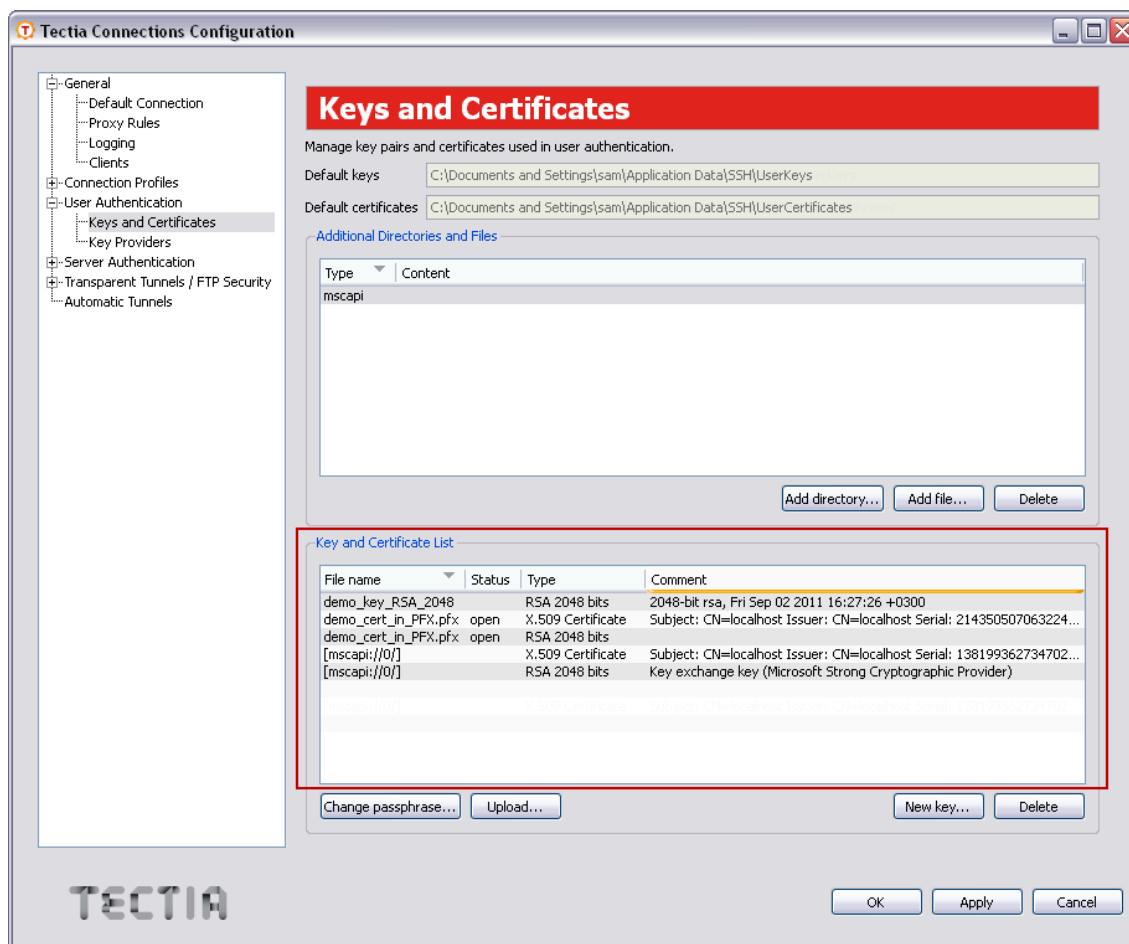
Tectia Connections Configuration

General
Default Connection
Proxy Rules
Logging
Clients
Connection Profiles
User Authentication
Keys and Certificates
Key Providers
Server Authentication
Transparent Tunnels / FTP Security
Automatic Tunnels

Keys and Certificates

Manage key pairs and certificates used in user authentication.

Default keys C:\Documents and Settings\sam\Application Data\SSH\UserKeys

Default certificates C:\Documents and Settings\sam\Application Data\SSH\UserCertificates

Additional Directories and Files

| Type | Content |
|---|---|
| mscapi | |

Add directory... Add file... Delete

Key and Certificate List

| File name | Status | Type | Comment |
|---|---|---|---|
| demo_key_RSA_2048 | | RSA 2048 bits | 2048-bit rsa, Fri Sep 02 2011 16:27:26 +0300 |
| demo_cert_in_PFX.pfx | open | X.509 Certificate | Subject: CN=localhost Issuer: CN=localhost Serial: 214350507063224... |
| demo_cert_in_PFX.pfx | open | RSA 2048 bits | |
| [mscapi://0/] | | X.509 Certificate | Subject: CN=localhost Issuer: CN=localhost Serial: 138199362734702... |
| [mscapi://0/] | | RSA 2048 bits | Key exchange key (Microsoft Strong Cryptographic Provider) |

Change passphrase... Upload... New key... Delete

TECTIA

OK Apply Cancel